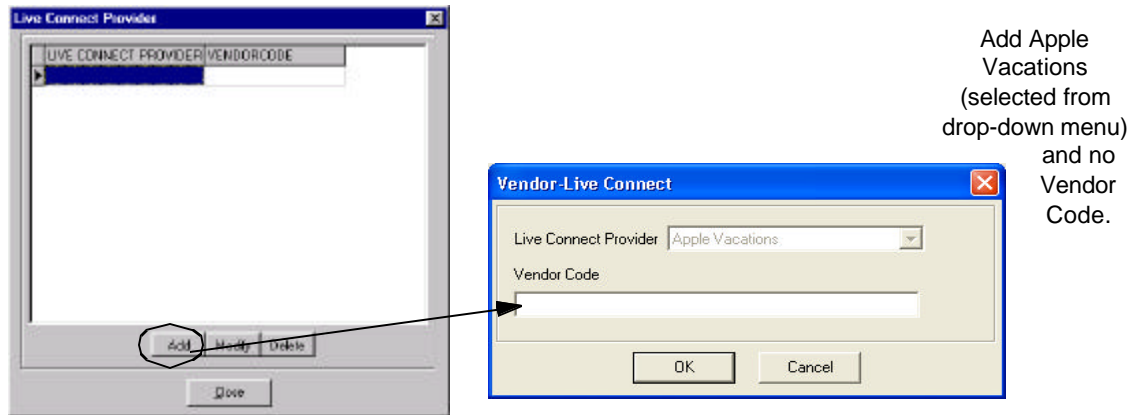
Live Connect Provider

| LIVE CONNECT PROVIDER | VENDORCODE |
|---|---|
| | |

Add Modify Delete

Done

Vendor-Live Connect

Live Connect Provider Apple Vacations

Vendor Code

OK Cancel

Add Apple Vacations (selected from drop-down menu) and no Vendor Code.